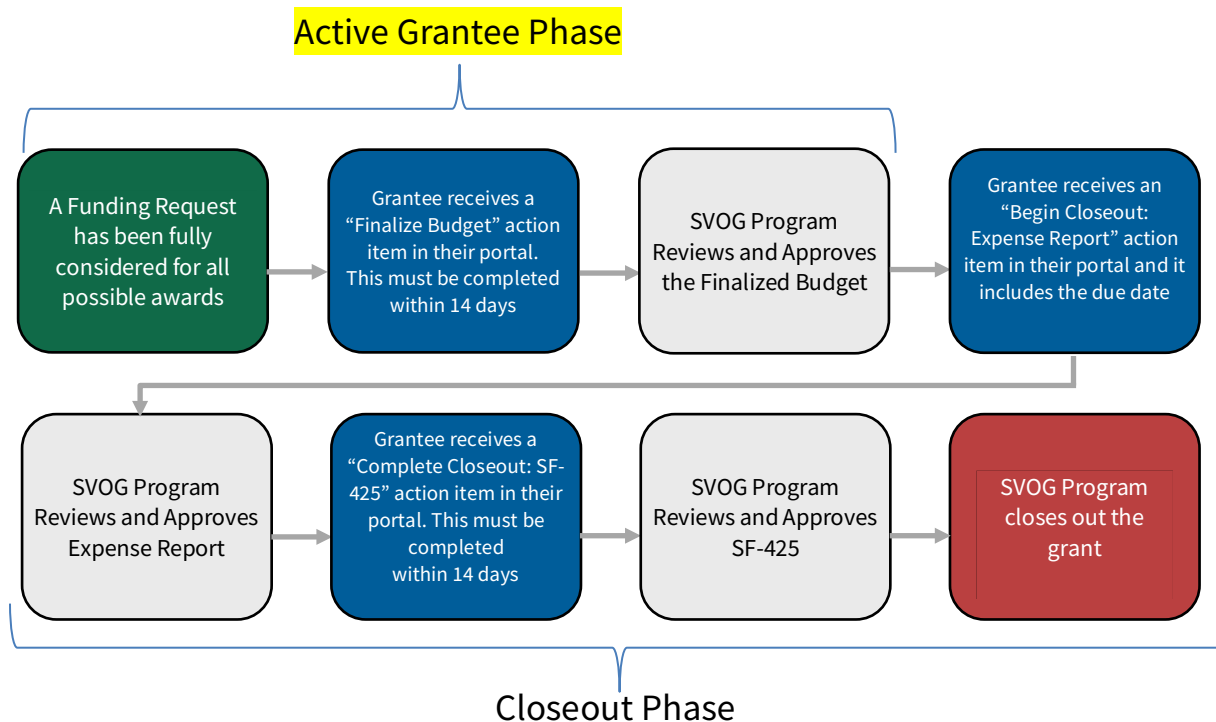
Active Grantee Phase

A Funding Request has been fully considered for all possible awards

Grantee receives a “Finalize Budget” action item in their portal. This must be completed within 14 days

SVOG Program Reviews and Approves the Finalized Budget

Grantee receives an “Begin Closeout: Expense Report” action item in their portal and it includes the due date

SVOG Program Reviews and Approves Expense Report

Grantee receives a “Complete Closeout: SF-425” action item in their portal. This must be completed within 14 days

SVOG Program Reviews and Approves SF-425

SVOG Program closes out the grant

Closeout Phase